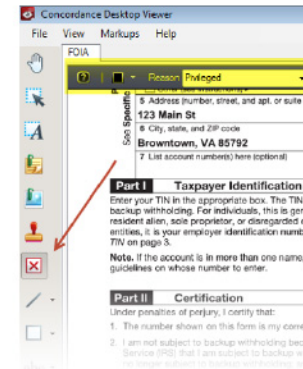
Concordance Desktop Viewer
File View Markups Help
FOIA
? Reason Privileged
See Specific
5 Address (number, street, and apt. or suite
123 Main St
6 City, state, and ZIP code
Browntown, VA 85792
7 List account number(s) here (optional)

Part I Taxpayer Identification
Enter your TIN in the appropriate box. The TIN backup withholding. For individuals, this is ger resident alien, sole proprietor, or disregarded entities, it is your employer identification numb TIN on page 3.

Note. If the account is in more than one name guidelines on whose number to enter.

Part II Certification
Under penalties of perjury, I certify that:
1. The number shown on this form is my corr
2. I am not subject to backup withholding bec Service (IRS) that I am subject to backup w